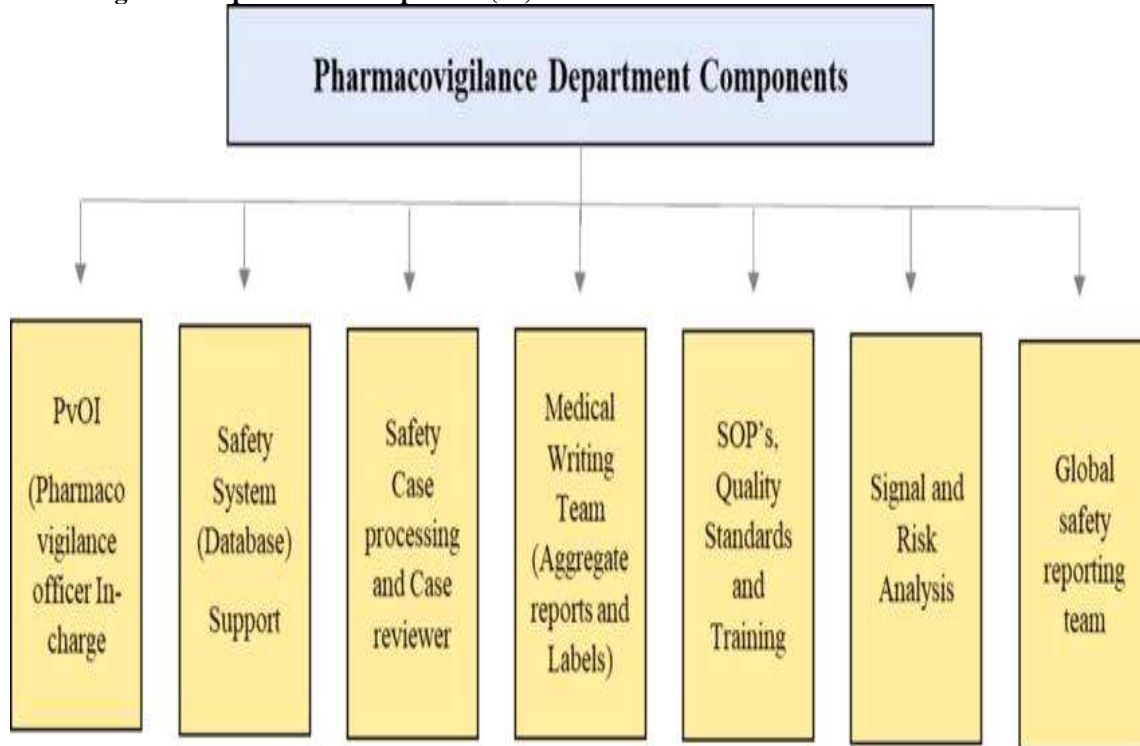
Pharmacovigilance Department Components

PvOI (Pharmaco vigilance officer In-charge

Safety System (Database) Support

Safety Case processing and Case reviewer

Medical Writing Team (Aggregate reports and Labels)

SOP's, Quality Standards and Training

Signal and Risk Analysis

Global safety reporting team